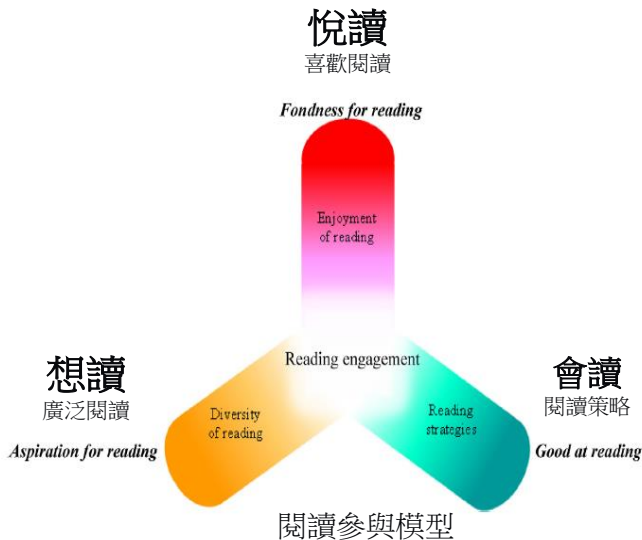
悅讀
喜歡閱讀

Fondness for reading

Enjoyment of reading

Reading engagement

想讀
廣泛閱讀

Aspiration for reading

Diversity of reading

Reading strategies

會讀
閱讀策略

Good at reading

閱讀參與模型